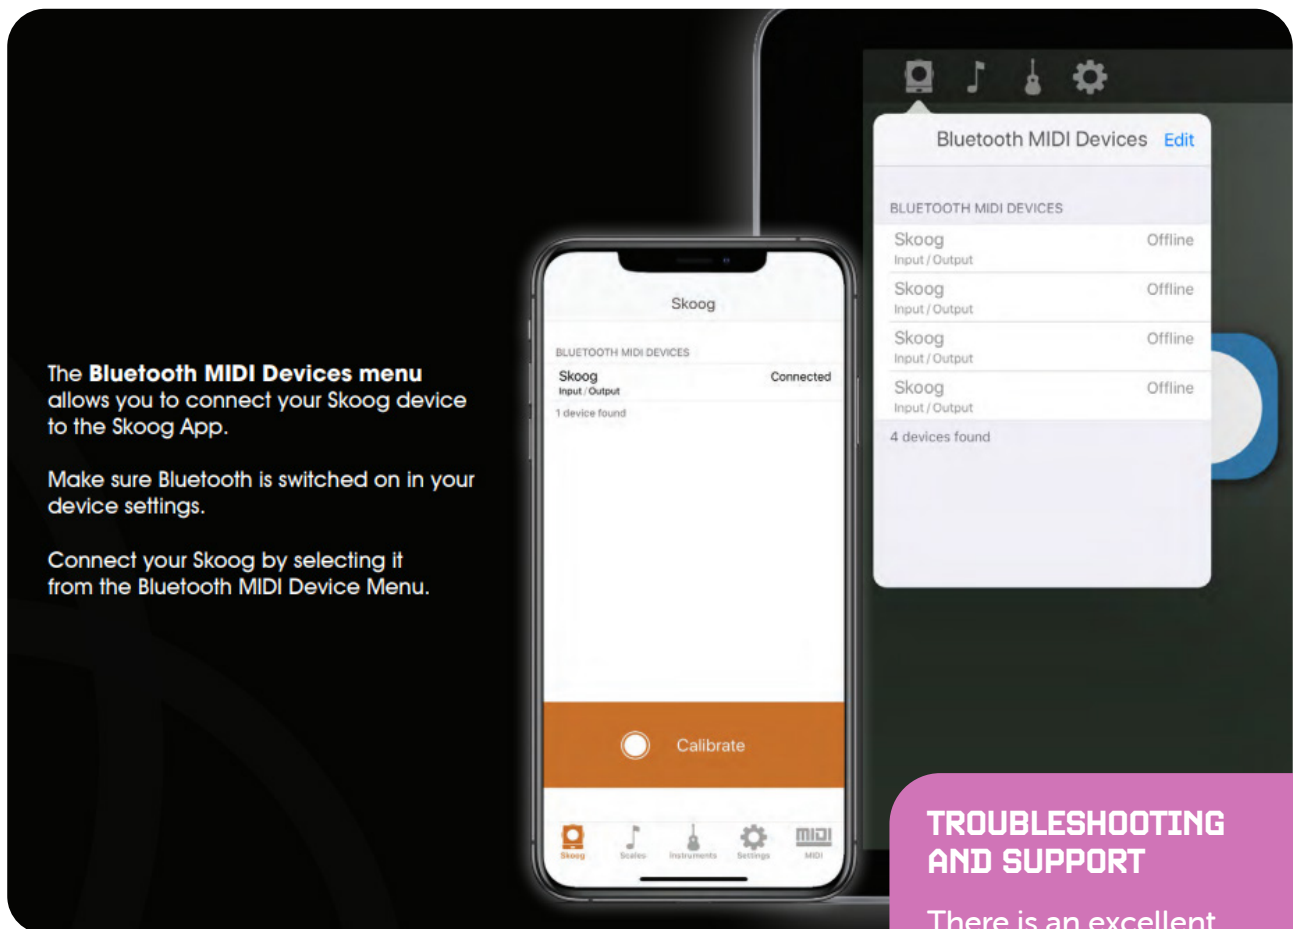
The **Bluetooth MIDI Devices menu** allows you to connect your Skoog device to the Skoog App.

Make sure Bluetooth is switched on in your device settings.

Connect your Skoog by selecting it from the Bluetooth MIDI Device Menu.

Skoog

BLUETOOTH MIDI DEVICES

Skoog
Input / Output
Connected

1 device found

Calibrate

Skoog Scales Instruments Settings MIDI

Bluetooth MIDI Devices Edit

BLUETOOTH MIDI DEVICES

| | |
|---|---|
| Skoog<br>Input / Output | Offline |
| Skoog<br>Input / Output | Offline |
| Skoog<br>Input / Output | Offline |
| Skoog<br>Input / Output | Offline |

4 devices found

TROUBLESHOOTING AND SUPPORT

There is an excellent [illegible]